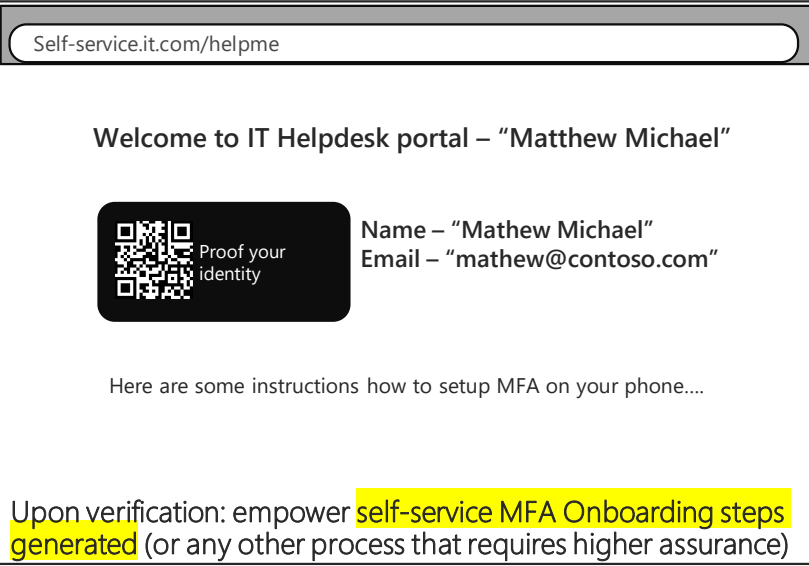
Self-service.it.com/helpme

Welcome to IT Helpdesk portal – "Matthew Michael"

Proof your identity

Name – "Mathew Michael"
Email – "mathew@contoso.com"

Here are some instructions how to setup MFA on your phone….

Upon verification: empower self-service MFA Onboarding steps generated (or any other process that requires higher assurance)